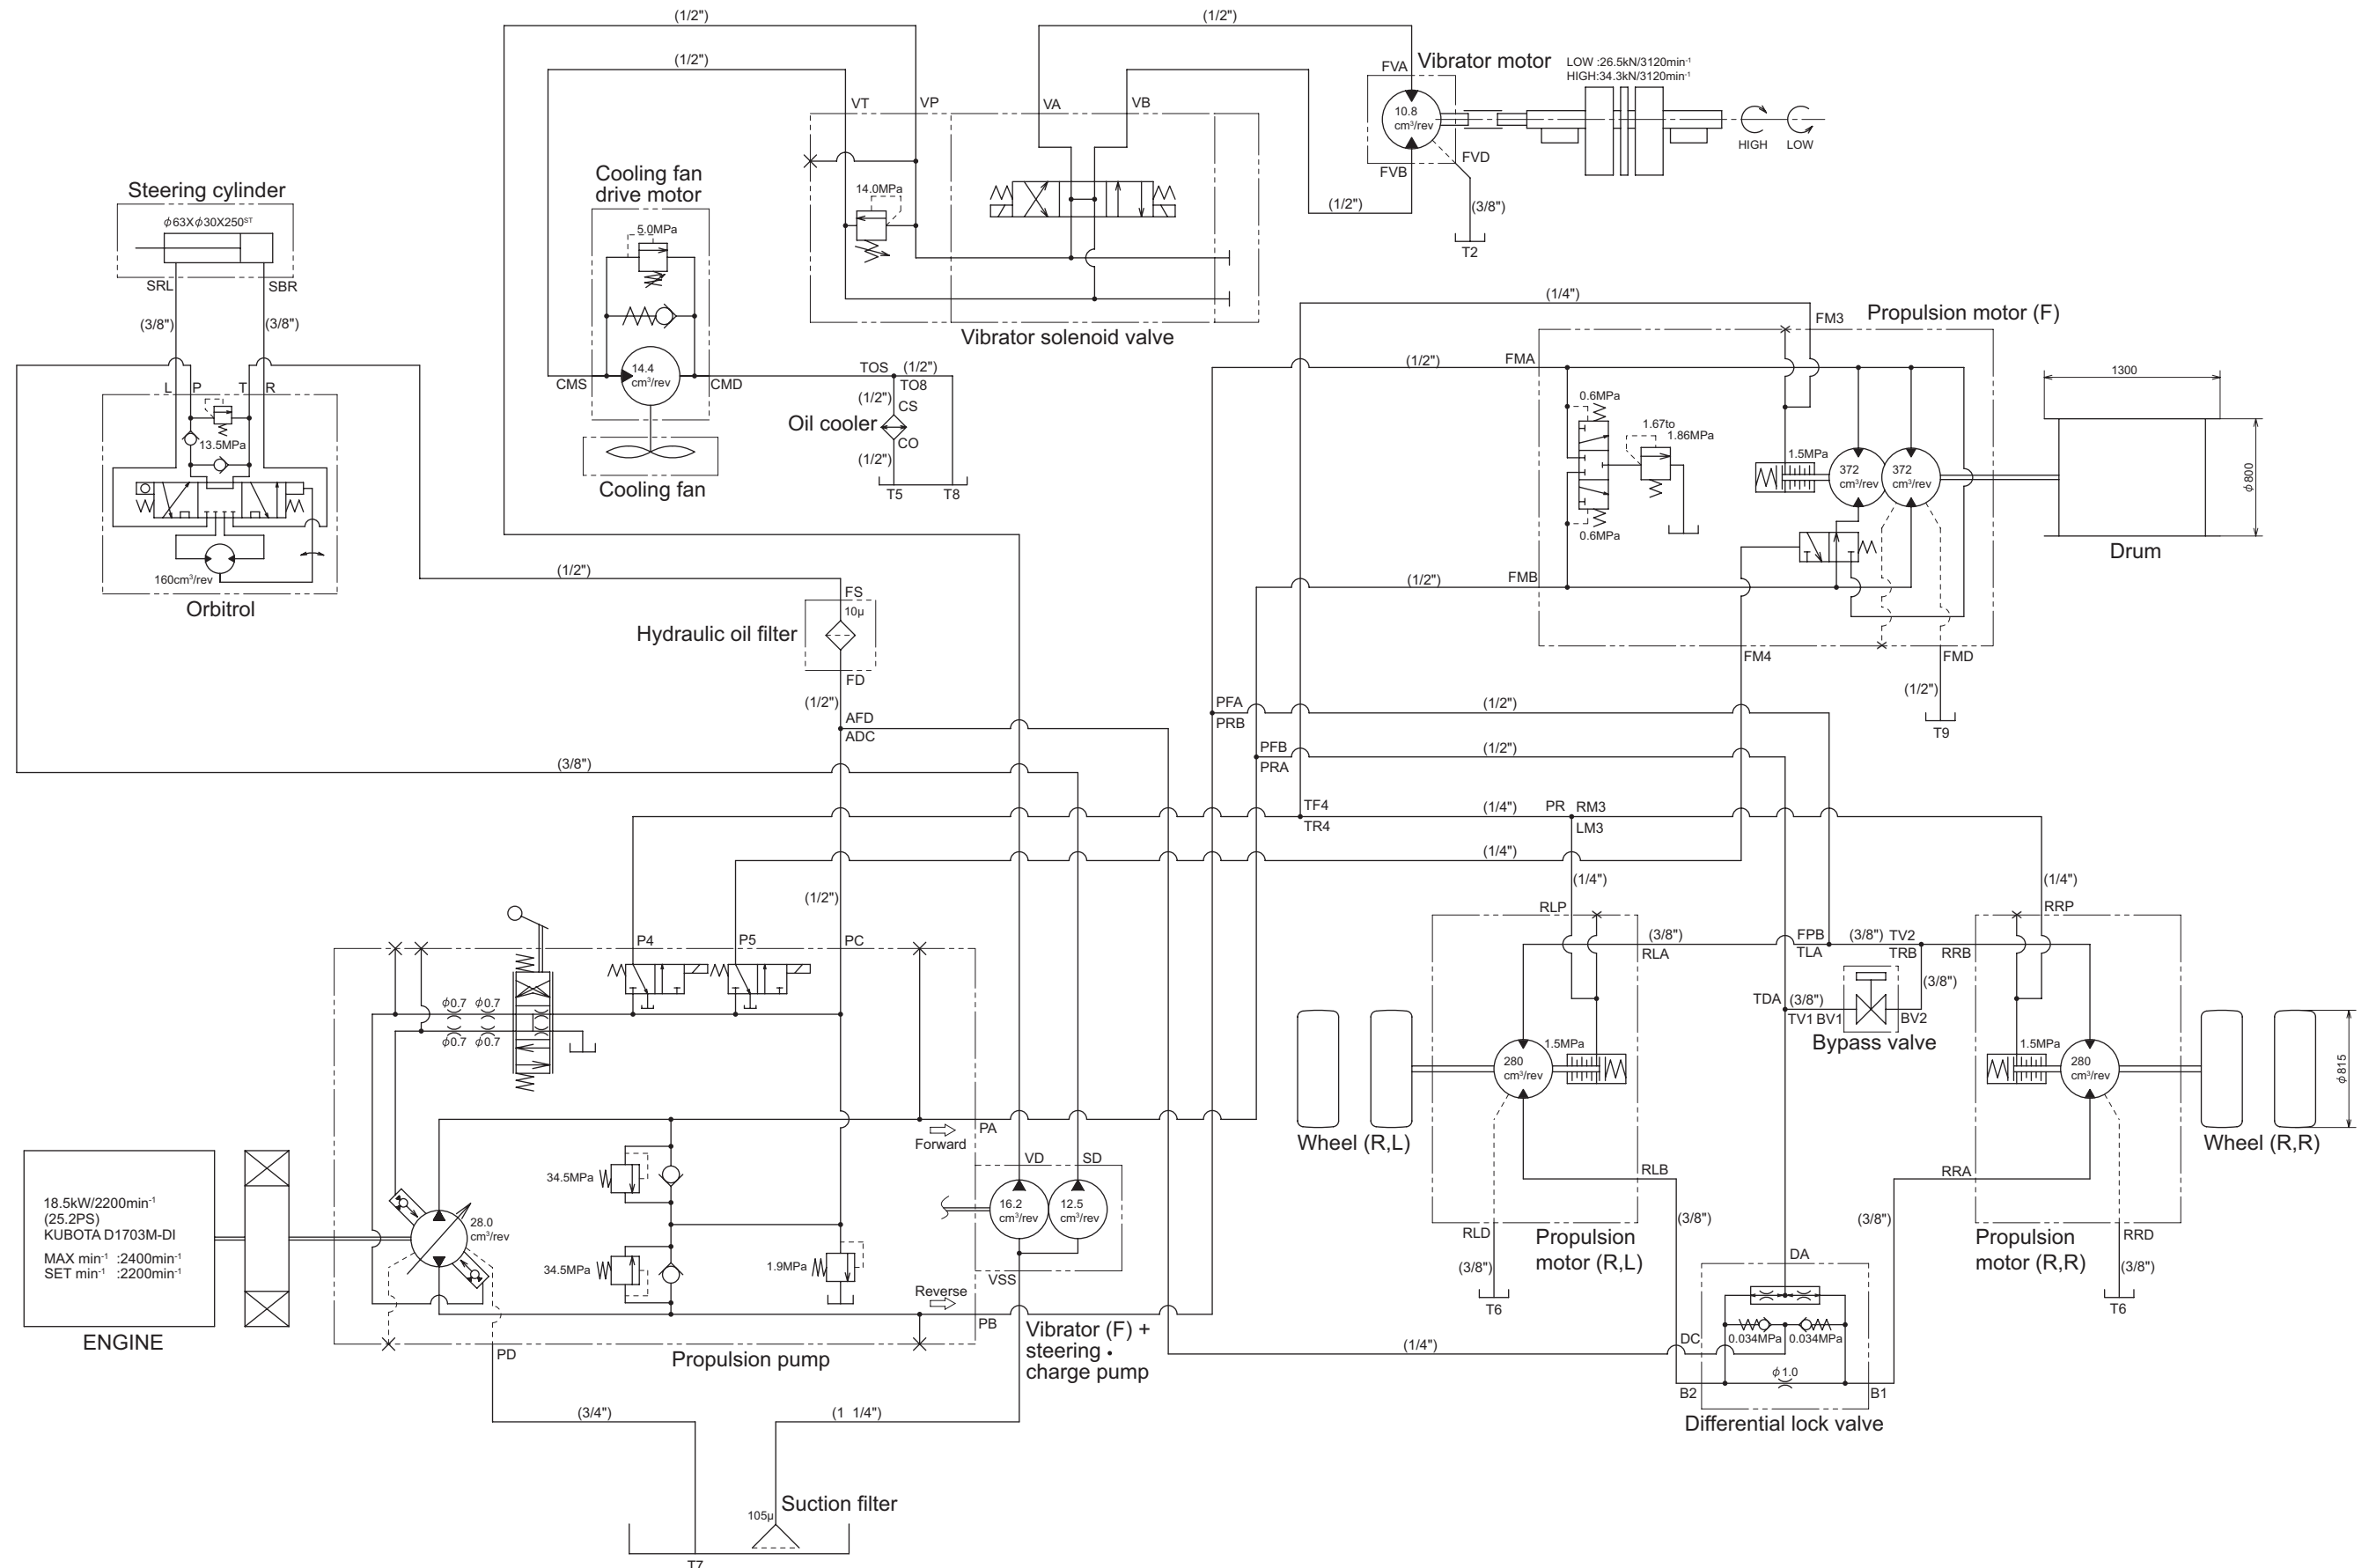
(1/2")
(1/2")
(1/2")
VT VP VA VB
FVA Vibrator motor
LOW :26.5kN/3120min⁻¹
HIGH:34.3kN/3120min⁻¹
10.8 cm³/rev
FVB FVD
HIGH LOW
(1/2")
(3/8")
T2
Steering cylinder
$\phi$63X$\phi$30X250ST
SRL SBR
(3/8") (3/8")
Cooling fan drive motor
5.0MPa
14.0MPa
14.4 cm³/rev
CMS CMD
TOS (1/2")
TO8
(1/2") CS
Oil cooler
CO
(1/2")
T5 T8
Cooling fan
Vibrator solenoid valve
L P T R
13.5MPa
160cm³/rev
Orbitrol
(1/4")
FM3
Propulsion motor (F)
(1/2") FMA
0.6MPa
1.67to 1.86MPa
0.6MPa
1.5MPa
372 cm³/rev
372 cm³/rev
1300
$\phi$800
Drum
(1/2") FMB
FM4 FMD
(1/2")
T9
(1/2")
FS
10μ
Hydraulic oil filter
FD
(1/2")
AFD
ADC
PFA
PRB
(1/2")
PFB
PRA
(1/2")
(3/8")
TF4
TR4
(1/4") PR RM3
LM3
(1/4")
(1/4")
(1/4")
(1/2")
RLP
(3/8")
RLA
FPB (3/8") TV2
TLA TRB
RRP
RRB
(3/8")
TDA (3/8")
TV1 BV1 BV2
Bypass valve
P4 P5 PC
$\phi$0.7 $\phi$0.7
$\phi$0.7 $\phi$0.7
1.5MPa
280 cm³/rev
1.5MPa
280 cm³/rev
$\phi$815
Wheel (R,L)
Wheel (R,R)
PA
Forward
VD SD
18.5kW/2200min⁻¹
(25.2PS)
KUBOTA D1703M-DI
MAX min⁻¹ :2400min⁻¹
SET min⁻¹ :2200min⁻¹
ENGINE
34.5MPa
28.0 cm³/rev
16.2 cm³/rev
12.5 cm³/rev
34.5MPa
1.9MPa
VSS
Reverse
PB
PD
Propulsion pump
Vibrator (F) + steering • charge pump
RLB
RRA
(3/8")
(3/8")
RLD
Propulsion motor (R,L)
Propulsion motor (R,R)
RRD
(3/8")
(3/8")
T6
T6
DA
0.034MPa 0.034MPa
(1/4")
DC
$\phi$1.0
B2 B1
Differential lock valve
(3/4") (1 1/4")
105μ
Suction filter
T7